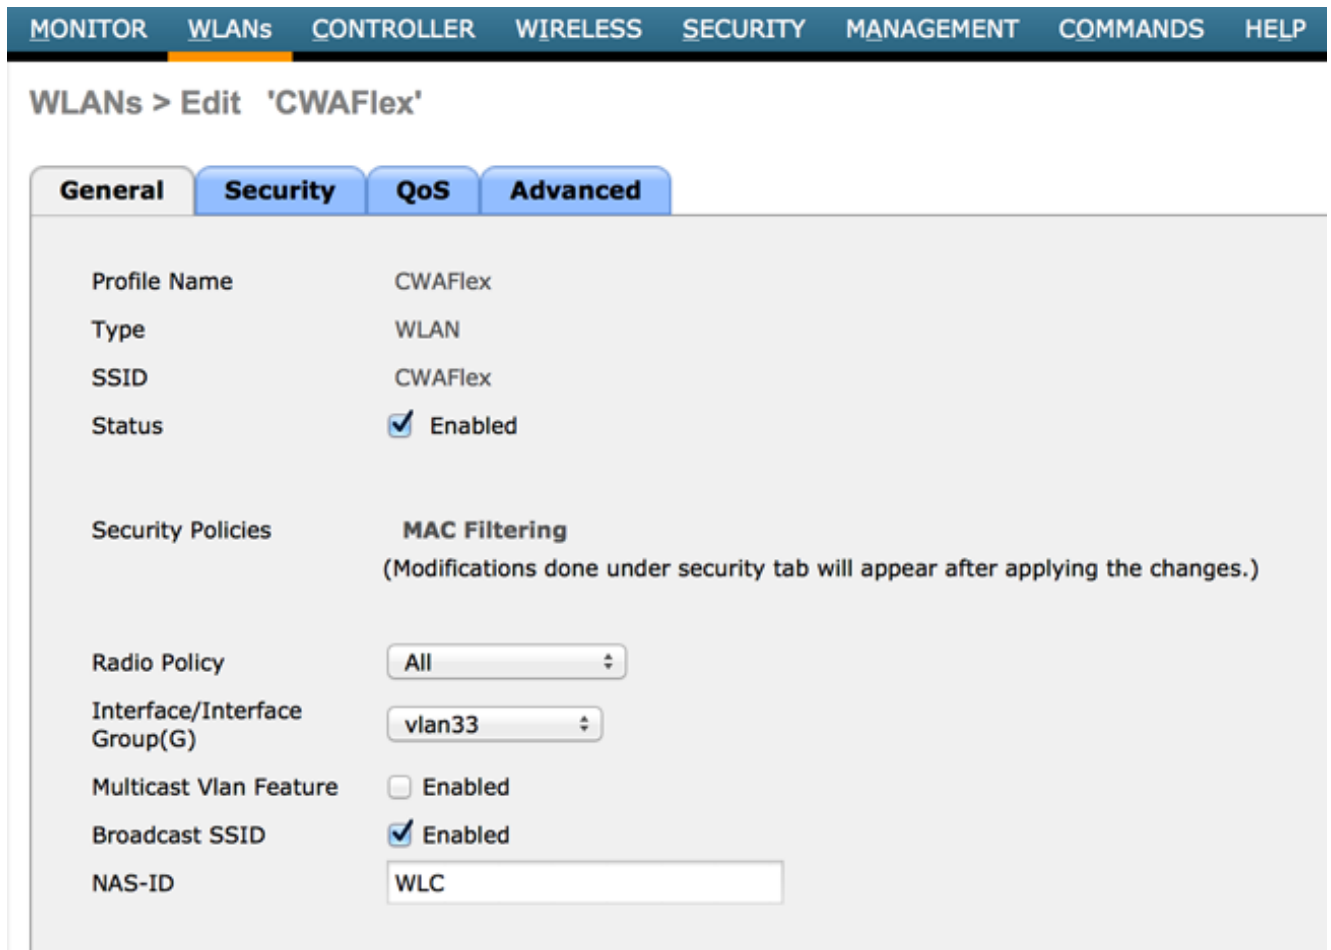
MONITOR WLANs CONTROLLER WIRELESS SECURITY MANAGEMENT COMMANDS HELP

WLANs > Edit 'CWAFlex'

General Security QoS Advanced

| | |
|---|---|
| Profile Name | CWAFlex |
| Type | WLAN |
| SSID | CWAFlex |
| Status | Enabled |

Security Policies MAC Filtering
(Modifications done under security tab will appear after applying the changes.)

| | |
|---|---|
| Radio Policy | All |
| Interface/Interface Group(G) | vlan33 |
| Multicast Vlan Feature | Enabled |
| Broadcast SSID | Enabled |
| NAS-ID | WLC |